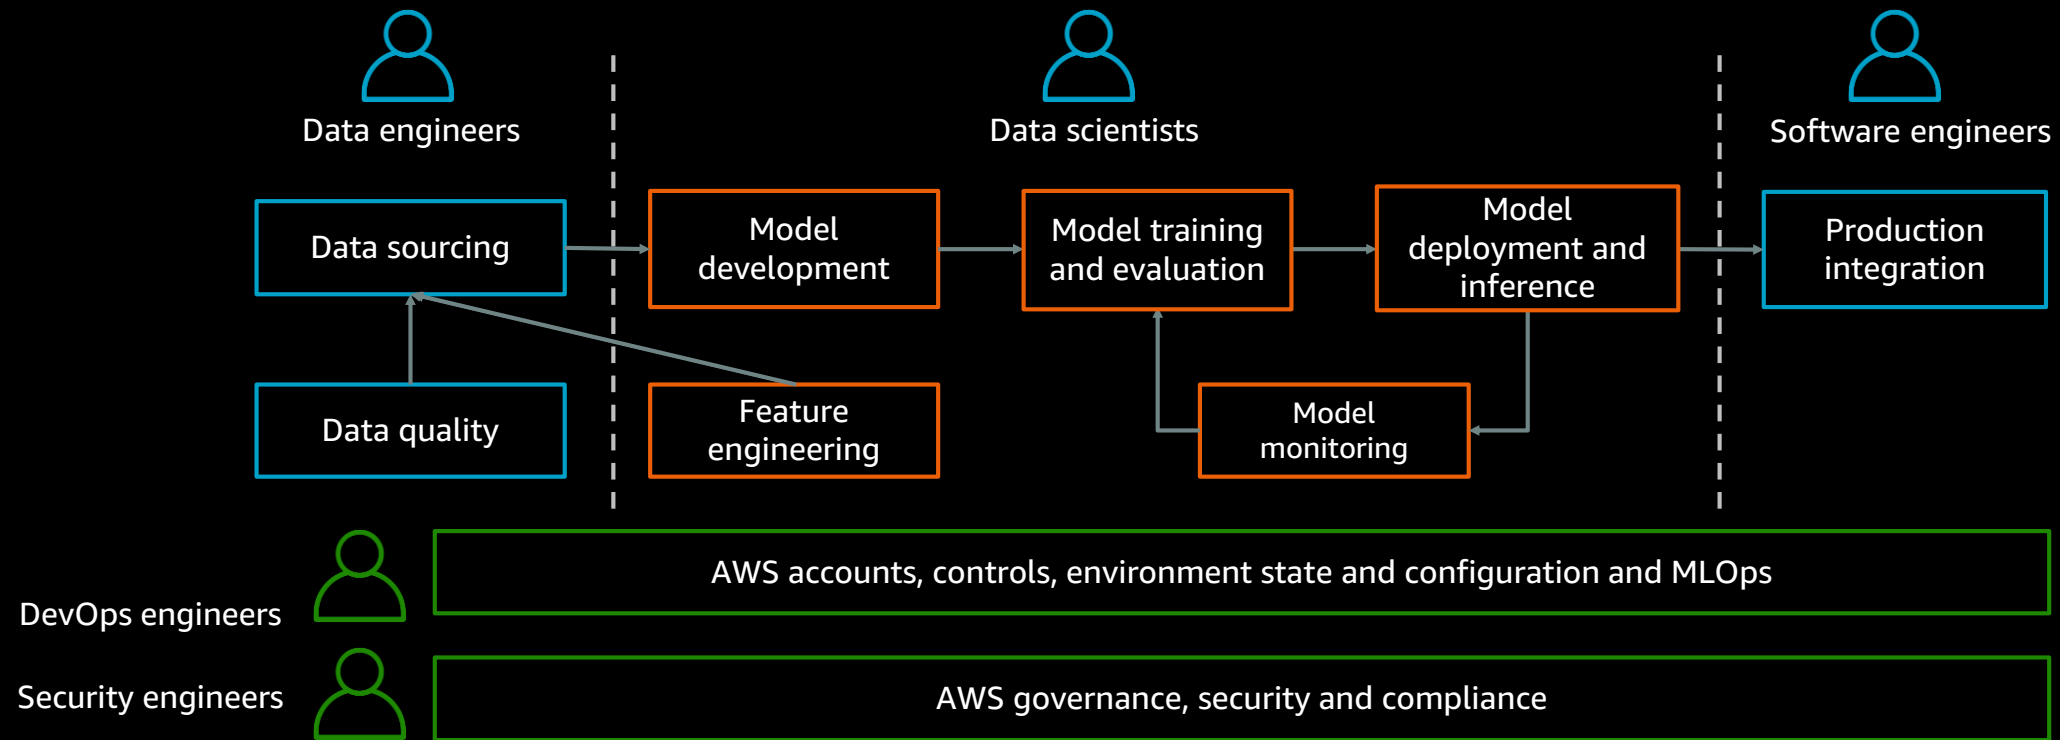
Data engineers

Data scientists

Software engineers

Data sourcing

Model development

Model training and evaluation

Model deployment and inference

Production integration

Data quality

Feature engineering

Model monitoring

DevOps engineers

AWS accounts, controls, environment state and configuration and MLOps

Security engineers

AWS governance, security and compliance